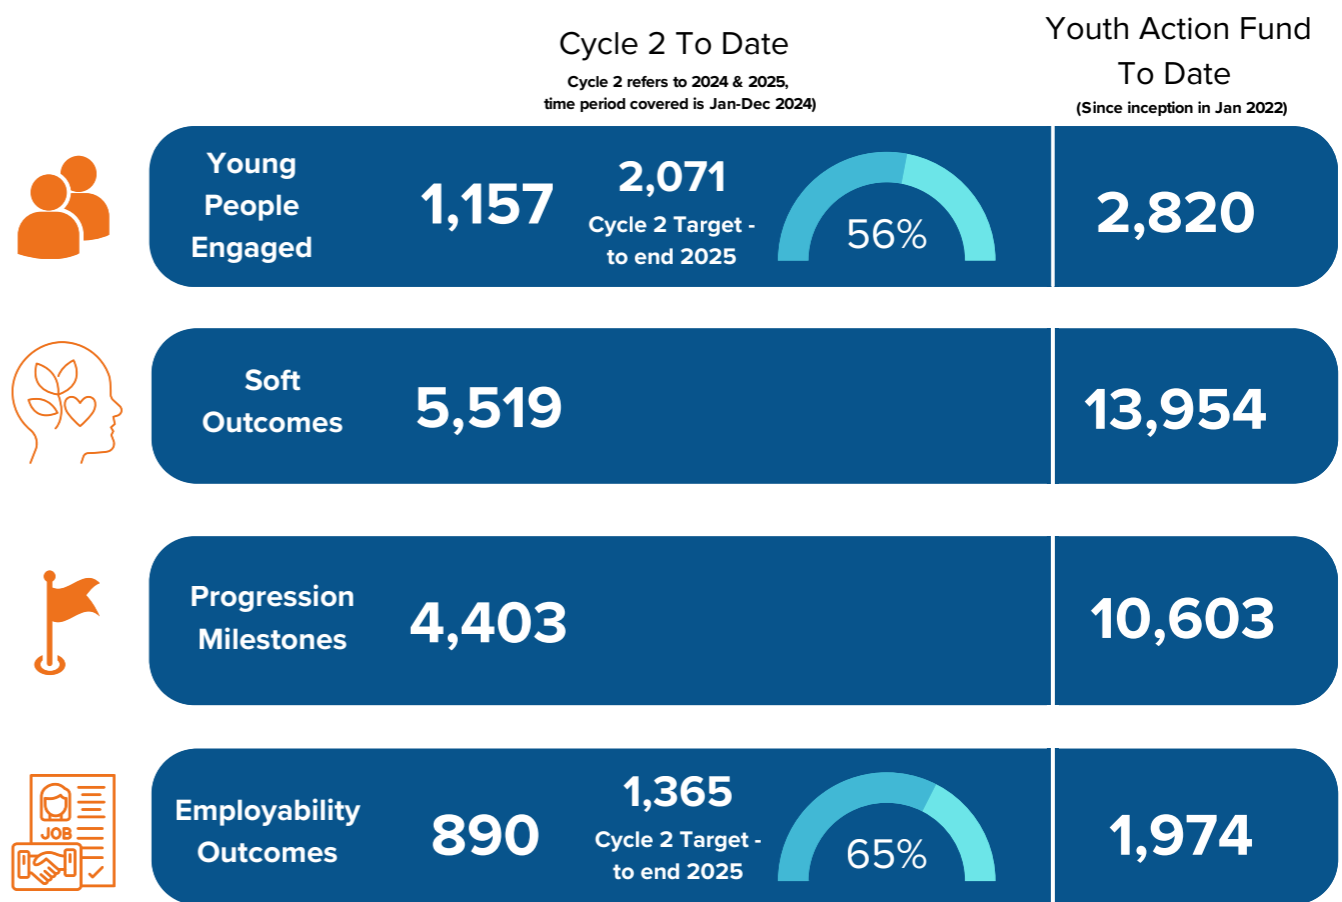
Cycle 2 To Date

Cycle 2 refers to 2024 & 2025, time period covered is Jan-Dec 2024)

Youth Action Fund To Date

(Since inception in Jan 2022)

Young People Engaged

1,157

2,071

Cycle 2 Target - to end 2025

56%

2,820

Soft Outcomes

5,519

13,954

Progression Milestones

4,403

10,603

JOB

Employability Outcomes

890

1,365

Cycle 2 Target - to end 2025

65%

1,974